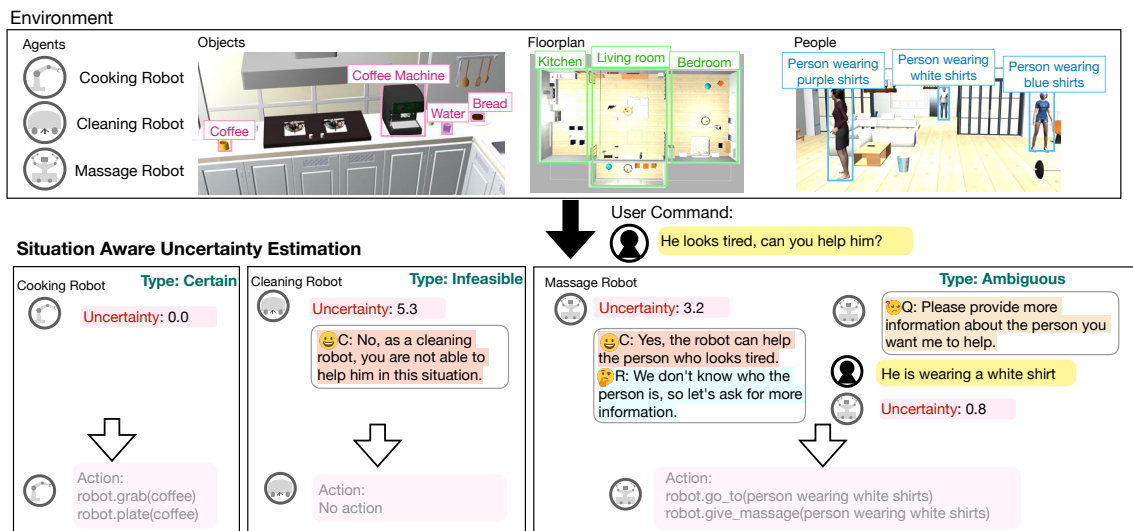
Environment

Agents
Cooking Robot
Cleaning Robot
Massage Robot

Objects
Coffee Machine
Coffee
Water
Bread

Floorplan
Kitchen
Living room
Bedroom

People
Person wearing purple shirts
Person wearing white shirts
Person wearing blue shirts

User Command:
He looks tired, can you help him?

Situation Aware Uncertainty Estimation

Cooking Robot
Type: Certain
Uncertainty: 0.0
Action:
robot.grab(coffee)
robot.plate(coffee)

Cleaning Robot
Type: Infeasible
Uncertainty: 5.3
C: No, as a cleaning robot, you are not able to help him in this situation.
Action:
No action

Massage Robot
Type: Ambiguous
Uncertainty: 3.2
C: Yes, the robot can help the person who looks tired.
R: We don't know who the person is, so let's ask for more information.
Q: Please provide more information about the person you want me to help.
He is wearing a white shirt
Uncertainty: 0.8
Action:
robot.go_to(person wearing white shirts)
robot.give_massage(person wearing white shirts)